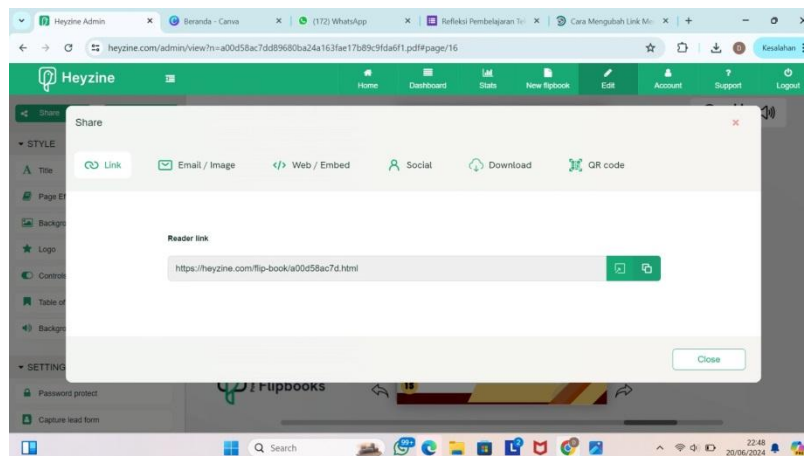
Heyzine Admin
Beranda - Canva
(172) WhatsApp
Refleksi Pembelajaran Te
Cara Mengubah Link Me
heyzine.com/admin/view?n=a00d58ac7dd89680ba24a163fae17b89c9fda6f1.pdf#page/16
Kesalahan

Heyzine
Home
Dashboard
Stats
New flipbook
Edit
Account
Support
Logout

Share
STYLE
Title
Page Ef
Backgro
Logo
Controls
Table of
Backgro
SETTING
Password protect
Capture lead form

Share
Link
Email / Image
</> Web / Embed
Social
Download
QR code

Reader link
https://heyzine.com/flip-book/a00d58ac7d.html

Close

Flipbooks
15

Search
99+
22:48
20/06/2024